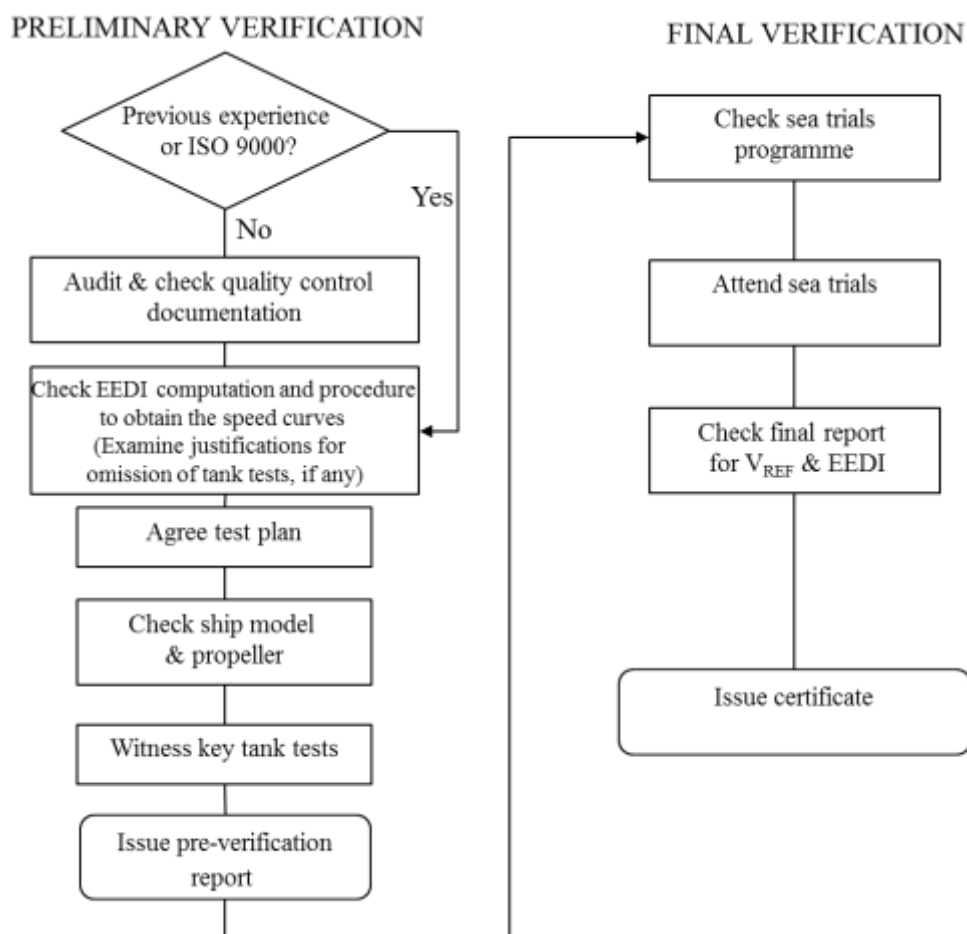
PRELIMINARY VERIFICATION

Previous experience or ISO 9000?

Yes

No

Audit & check quality control documentation

Check EEDI computation and procedure to obtain the speed curves (Examine justifications for omission of tank tests, if any)

Agree test plan

Check ship model & propeller

Witness key tank tests

Issue pre-verification report

FINAL VERIFICATION

Check sea trials programme

Attend sea trials

Check final report for $V_{REF}$ & EEDI

Issue certificate